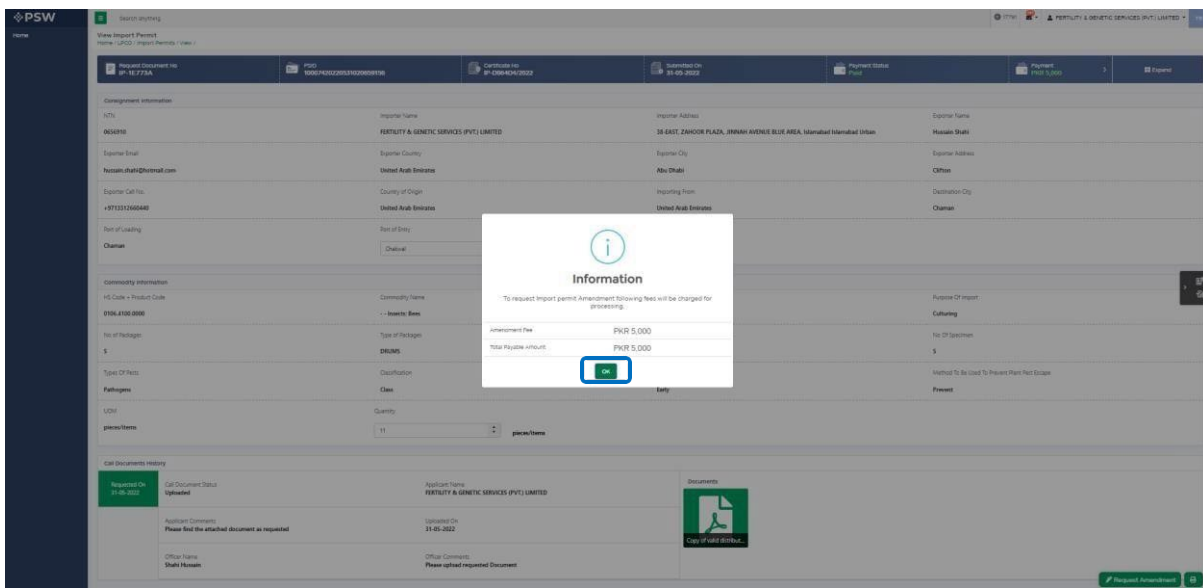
PSW

Home

Search anything

FERTILITY & GENETIC SERVICES (PVT.) LIMITED

View Import Permit
Home / LPCO / Import Permits / View /

Request Document No
IP-1E773A

PSID
100074202205310206S9156

Certificate No
IP-0984044/2022

Submitted On
31-05-2022

Payment Status
Paid

Payment
PKR 5,000

Expand

Consignment Information

NTN
0656910

Importer Name
FERTILITY & GENETIC SERVICES (PVT.) LIMITED

Importer Address
38-EAST, ZAHOOR PLAZA, JINNAH AVENUE BLUE AREA, Islamabad Islamabad Urban

Exporter Name
Hussain Shahi

Exporter Email
hussain.shahi@hotmail.com

Exporter Country
United Arab Emirates

Exporter City
Abu Dhabi

Exporter Address
Clifton

Exporter Cell No.
+971312660440

Country of Origin
United Arab Emirates

Importing From
United Arab Emirates

Destination City
Chaman

Port of Loading
Chaman

Port of Entry
Chakoal

Commodity Information

HS Code + Product Code
0106.4100.0000

Commodity Name
- - Insects: Bees

Purpose Of Import
Culturing

No of Packages
5

Type of Packages
DRUMS

No Of Specimen
5

Types Of Pests
Pathogens

Classification
Class

Early

Method To Be Used To Prevent Plant Pest Escape
Prevent

UOM
pieces/items

Quantity
11

pieces/items

Information

To request Import permit Amendment following fees will be charged for processing.

| Amendment Fee | PKR 5,000 |
|---|---|
| Total Payable Amount | PKR 5,000 |

OK

Call Documents History

Requested On
31-05-2022

Call Document Status
Uploaded

Applicant Name
FERTILITY & GENETIC SERVICES (PVT.) LIMITED

Documents

Applicant Comments
Please find the attached document as requested

Uploaded On
31-05-2022

Copy of valid distribut...

Officer Name
Shahi Hussain

Officer Comments
Please upload requested Document

Request Amendment